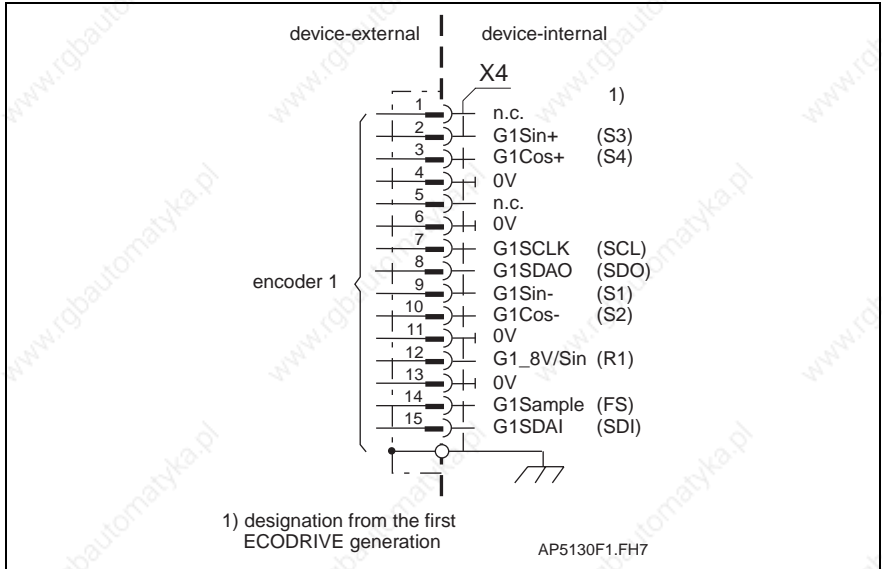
device-external

device-internal

X4

1)

encoder 1

1 n.c.
2 G1Sin+ (S3)
3 G1Cos+ (S4)
4 0V
5 n.c.
6 0V
7 G1SCLK (SCL)
8 G1SDAO (SDO)
9 G1Sin- (S1)
10 G1Cos- (S2)
11 0V
12 G1_8V/Sin (R1)
13 0V
14 G1Sample (FS)
15 G1SDAI (SDI)

1) designation from the first ECODRIVE generation

AP5130F1.FH7

www.rgbautomatyka.pl